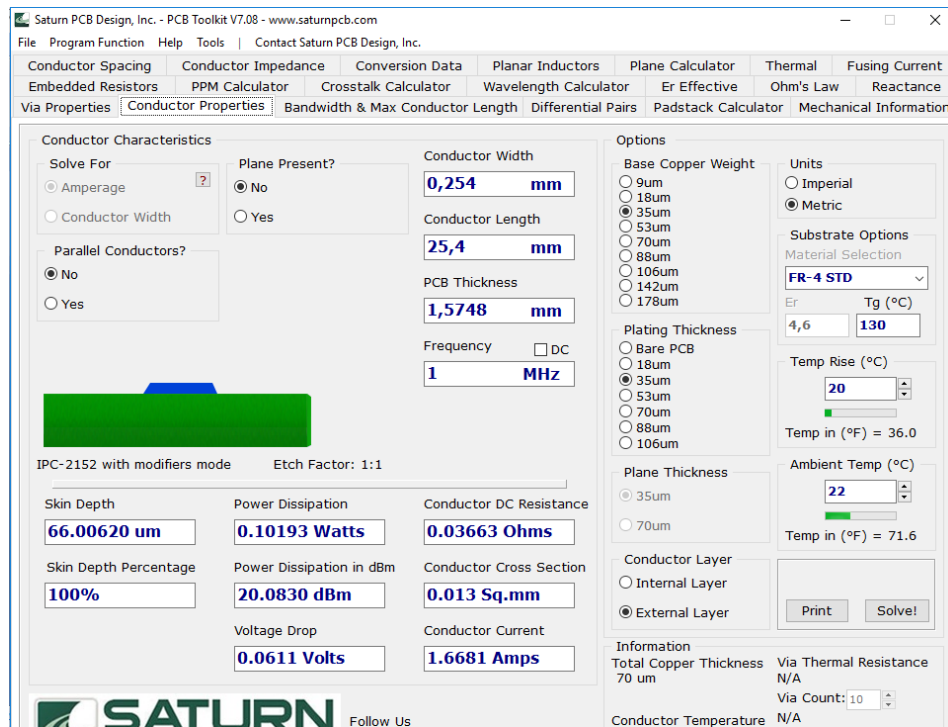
Saturn PCB Design, Inc. - PCB Toolkit V7.08 - www.saturnpcb.com

File Program Function Help Tools | Contact Saturn PCB Design, Inc.

Conductor Spacing | Conductor Impedance | Conversion Data | Planar Inductors | Plane Calculator | Thermal | Fusing Current
Embedded Resistors | PPM Calculator | Crosstalk Calculator | Wavelength Calculator | Er Effective | Ohm's Law | Reactance
Via Properties | Conductor Properties | Bandwidth & Max Conductor Length | Differential Pairs | Padstack Calculator | Mechanical Information

Conductor Characteristics

Solve For
Amperage
Conductor Width
?

Plane Present?
No
Yes

Parallel Conductors?
No
Yes

Conductor Width
0,254 mm

Conductor Length
25,4 mm

PCB Thickness
1,5748 mm

Frequency
DC
1 MHz

IPC-2152 with modifiers mode
Etch Factor: 1:1

Skin Depth
66.00620 um

Skin Depth Percentage
100%

Power Dissipation
0.10193 Watts

Power Dissipation in dBm
20.0830 dBm

Voltage Drop
0.0611 Volts

Conductor DC Resistance
0.03663 Ohms

Conductor Cross Section
0.013 Sq.mm

Conductor Current
1.6681 Amps

Options

Base Copper Weight
9um
18um
35um
53um
70um
88um
106um
142um
178um

Plating Thickness
Bare PCB
18um
35um
53um
70um
88um
106um

Plane Thickness
35um
70um

Conductor Layer
Internal Layer
External Layer

Units
Imperial
Metric

Substrate Options
Material Selection
FR-4 STD
Er
4,6
Tg (°C)
130

Temp Rise (°C)
20
Temp in (°F) = 36.0

Ambient Temp (°C)
22
Temp in (°F) = 71.6

Print
Solve!

Information
Total Copper Thickness
70 um
Conductor Temperature
Via Thermal Resistance
N/A
Via Count: 10
N/A

SATURN
Follow Us